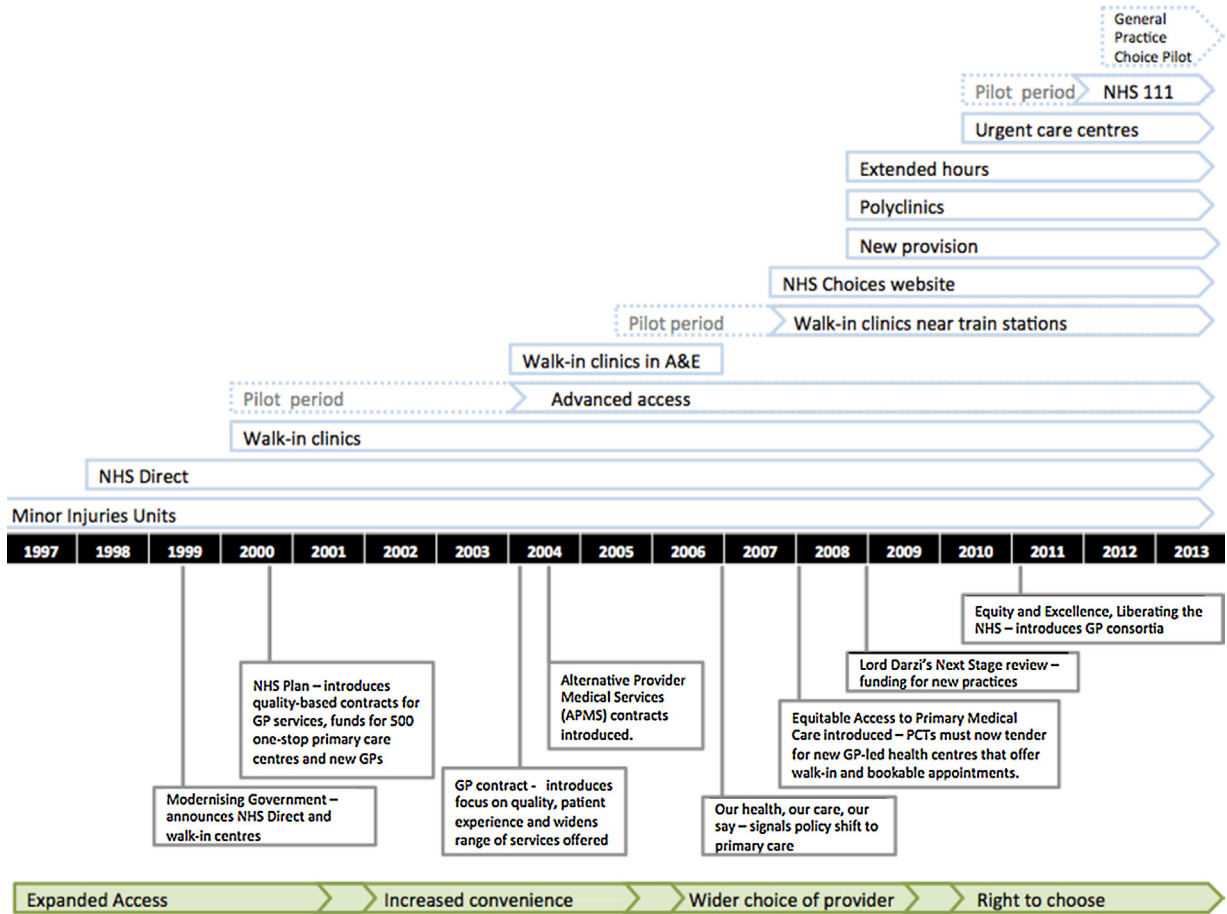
General Practice Choice Pilot

Pilot period NHS 111

Urgent care centres

Extended hours

Polyclinics

New provision

NHS Choices website

Pilot period Walk-in clinics near train stations

Walk-in clinics in A&E

Pilot period Advanced access

Walk-in clinics

NHS Direct

Minor Injuries Units

| 1997 | 1998 | 1999 | 2000 | 2001 | 2002 | 2003 | 2004 | 2005 | 2006 | 2007 | 2008 | 2009 | 2010 | 2011 | 2012 | 2013 |
|---|---|---|---|---|---|---|---|---|---|---|---|---|---|---|---|---|

Equity and Excellence, Liberating the NHS – introduces GP consortia

Lord Darzi's Next Stage review – funding for new practices

NHS Plan – introduces quality-based contracts for GP services, funds for 500 one-stop primary care centres and new GPs

Alternative Provider Medical Services (APMS) contracts introduced.

Equitable Access to Primary Medical Care introduced – PCTs must now tender for new GP-led health centres that offer walk-in and bookable appointments.

GP contract - introduces focus on quality, patient experience and widens range of services offered

Modernising Government – announces NHS Direct and walk-in centres

Our health, our care, our say – signals policy shift to primary care

Expanded Access

Increased convenience

Wider choice of provider

Right to choose